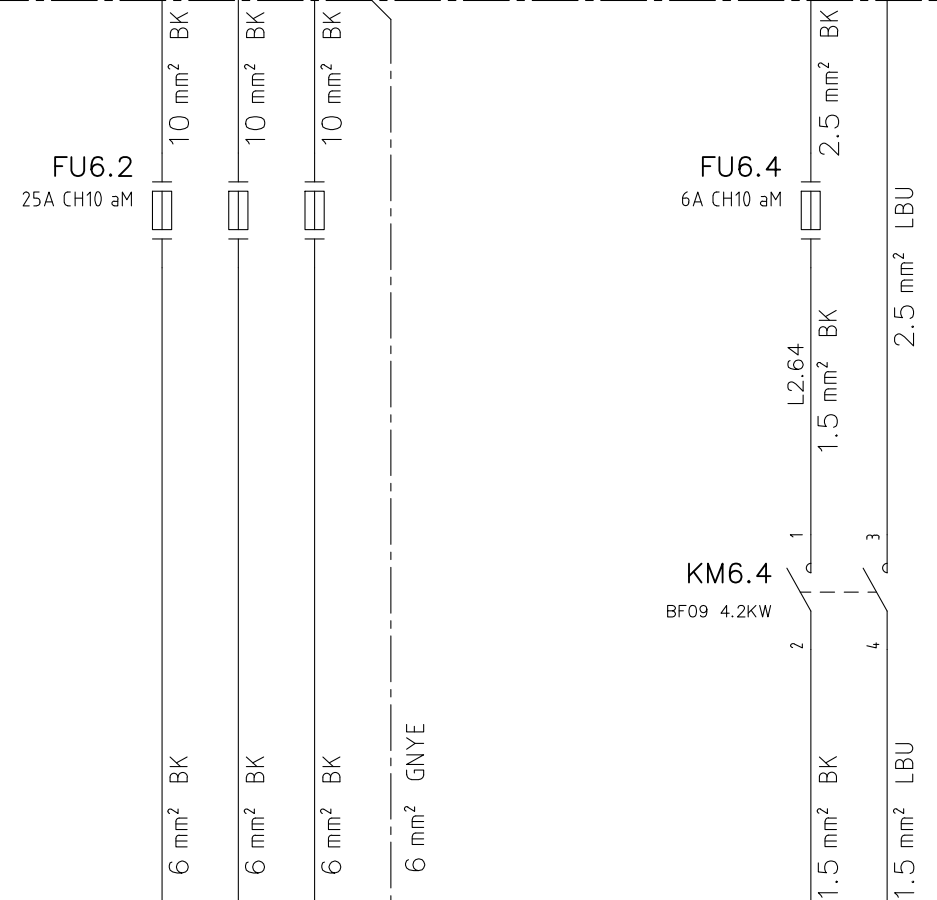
10 mm$^2$ BK
10 mm$^2$ BK
10 mm$^2$ BK
2.5 mm$^2$ BK

FU6.2
25A CH10 aM

FU6.4
6A CH10 aM

2.5 mm$^2$ LBU

L2.64
1.5 mm$^2$ BK

1
3

KM6.4
BF09 4.2KW

2
4

6 mm$^2$ BK
6 mm$^2$ BK
6 mm$^2$ BK
6 mm$^2$ GNYE
1.5 mm$^2$ BK
1.5 mm$^2$ LBU